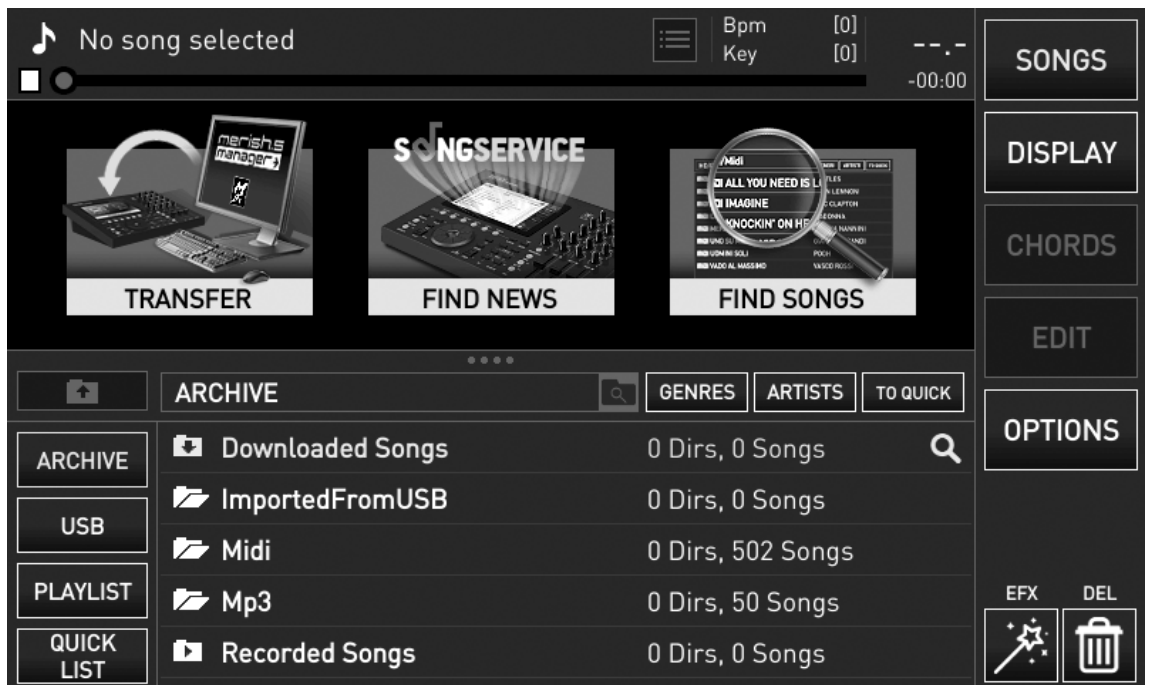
No song selected

Bpm [0]
Key [0]

--.-
-00:00

SONGS

DISPLAY

CHORDS

EDIT

OPTIONS

merish5 manager

TRANSFER

SONGSERVICE

FIND NEWS

/Midi
ALL YOU NEED IS L
IMAGINE
KNOCKIN' ON HE

FIND SONGS

ARCHIVE

GENRES

ARTISTS

TO QUICK

ARCHIVE

USB

PLAYLIST

QUICK LIST

| | |
|---|---|
| Downloaded Songs | 0 Dirs, 0 Songs |
| ImportedFromUSB | 0 Dirs, 0 Songs |
| Midi | 0 Dirs, 502 Songs |
| Mp3 | 0 Dirs, 50 Songs |
| Recorded Songs | 0 Dirs, 0 Songs |

EFX

DEL